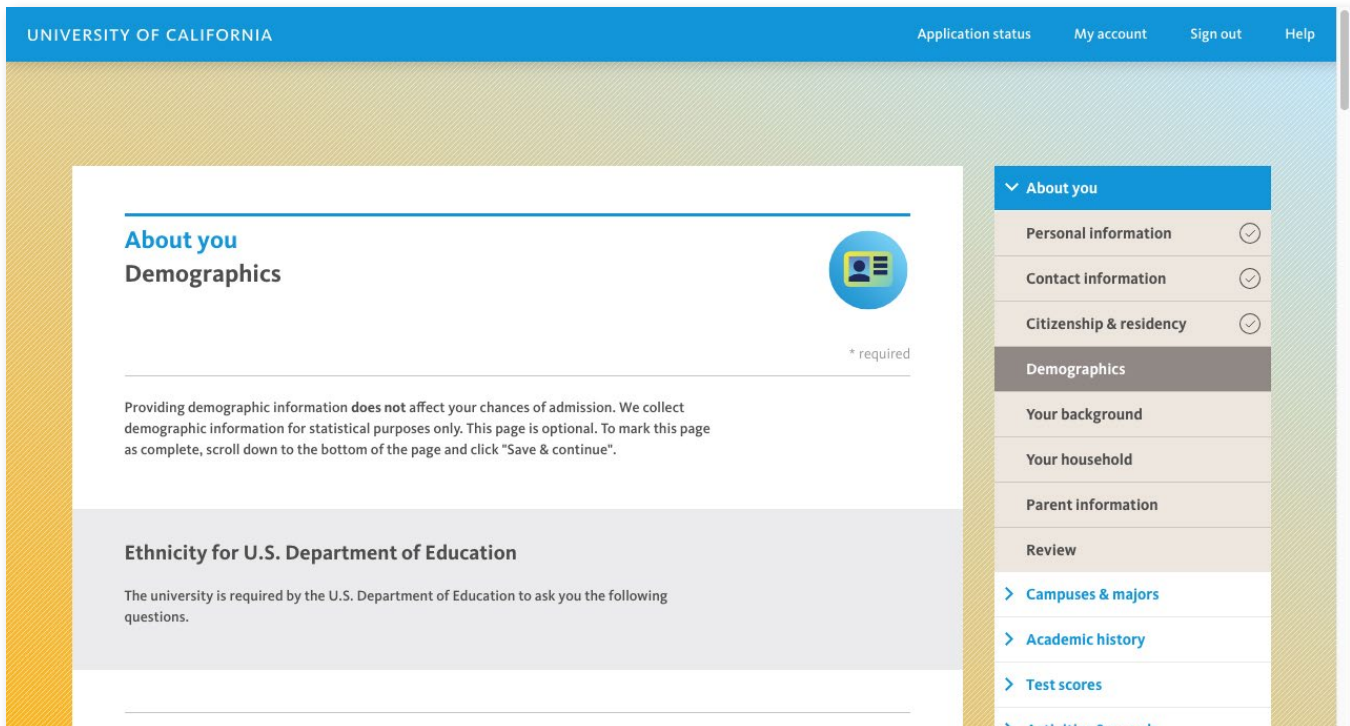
UNIVERSITY OF CALIFORNIA

Application status My account Sign out Help

About you
Demographics

* required

Providing demographic information **does not** affect your chances of admission. We collect demographic information for statistical purposes only. This page is optional. To mark this page as complete, scroll down to the bottom of the page and click "Save & continue".

Ethnicity for U.S. Department of Education

The university is required by the U.S. Department of Education to ask you the following questions.

About you
Personal information
Contact information
Citizenship & residency
Demographics
Your background
Your household
Parent information
Review
Campuses & majors
Academic history
Test scores
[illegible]